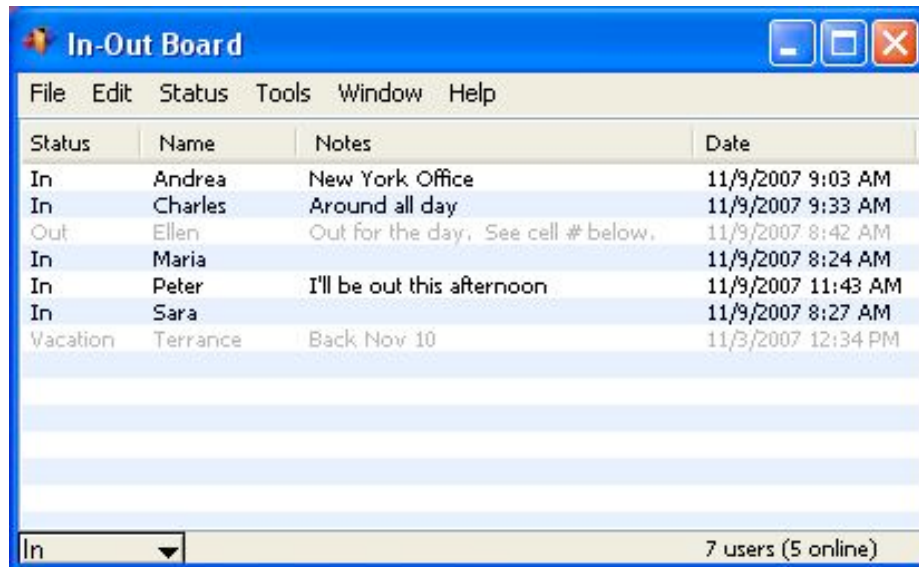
In-Out Board

File Edit Status Tools Window Help

| Status | Name | Notes | Date |
|---|---|---|---|
| In | Andrea | New York Office | 11/9/2007 9:03 AM |
| In | Charles | Around all day | 11/9/2007 9:33 AM |
| Out | Ellen | Out for the day. See cell # below. | 11/9/2007 8:42 AM |
| In | Maria | | 11/9/2007 8:24 AM |
| In | Peter | I'll be out this afternoon | 11/9/2007 11:43 AM |
| In | Sara | | 11/9/2007 8:27 AM |
| Vacation | Terrance | Back Nov 10 | 11/3/2007 12:34 PM |

In

7 users (5 online)